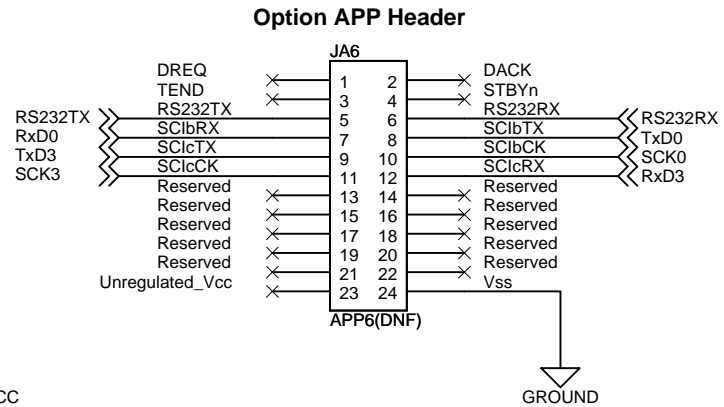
Option APP Header

JA6

| | | | | |
|---|---|---|---|---|
| | DREQ | 1 | 2 | DACK | |
| | TEND | 3 | 4 | STBYn | |
| RS232TX | RS232TX | 5 | 6 | RS232RX | RS232RX |
| RxD0 | SCIbRX | 7 | 8 | SCIbTX | TxD0 |
| TxD3 | SCIcTX | 9 | 10 | SCIbCK | SCK0 |
| SCK3 | SCIcCK | 11 | 12 | SCIcRX | RxD3 |
| | Reserved | 13 | 14 | Reserved | |
| | Reserved | 15 | 16 | Reserved | |
| | Reserved | 17 | 18 | Reserved | |
| | Reserved | 19 | 20 | Reserved | |
| | Unregulated_Vcc | 21 | 22 | Reserved | |
| | | 23 | 24 | Vss | |

APP6(DNF)

CC

GROUND